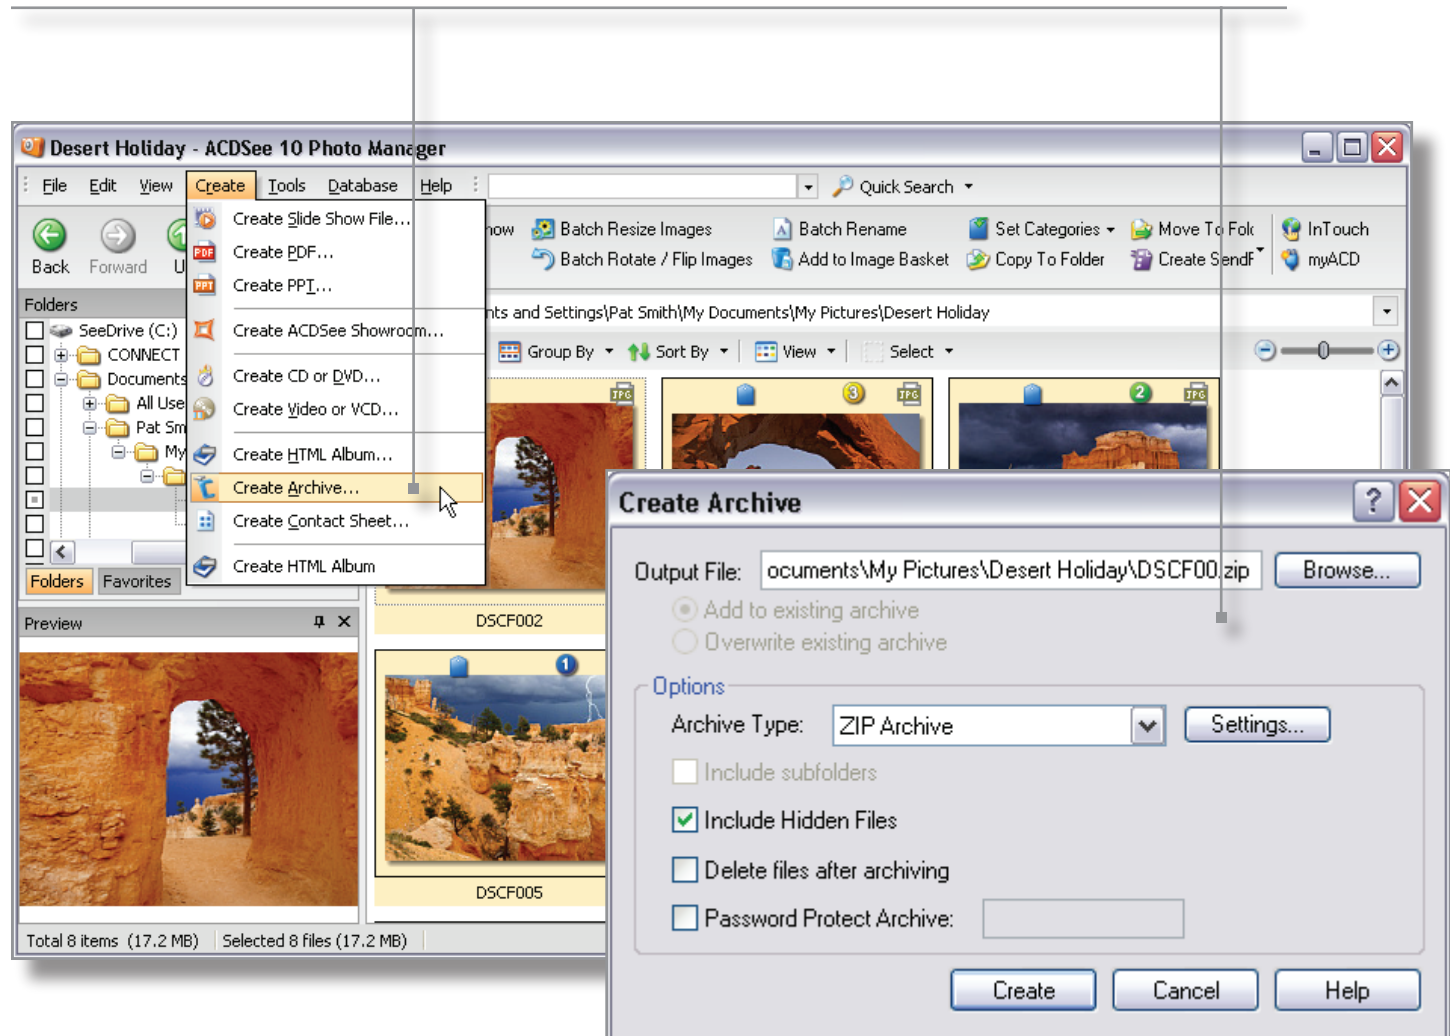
Desert Holiday - ACDSee 10 Photo Manager

File Edit View Create Tools Database Help

Quick Search

Back Forward U

Create Slide Show File...
Create PDF...
Create PPT...
Create ACDSee Showroom...
Create CD or DVD...
Create Video or VCD...
Create HTML Album...
Create Archive...
Create Contact Sheet...
Create HTML Album

how Batch Resize Images Batch Rename Set Categories Move To Fol InTouch
Batch Rotate / Flip Images Add to Image Basket Copy To Folder Create SendF myACD

Folders

SeeDrive (C:)
CONNECT
Documents
All Use
Pat Sm
My

Folders Favorites

nts and Settings\Pat Smith\My Documents\My Pictures\Desert Holiday

Group By Sort By View Select

DSCF002

DSCF005

Preview

Total 8 items (17.2 MB) Selected 8 files (17.2 MB)

Create Archive

Output File: ocuments\My Pictures\Desert Holiday\DSCF00.zip Browse...

Add to existing archive
Overwrite existing archive

Options

Archive Type: ZIP Archive Settings...

Include subfolders
Include Hidden Files
Delete files after archiving
Password Protect Archive:

Create Cancel Help